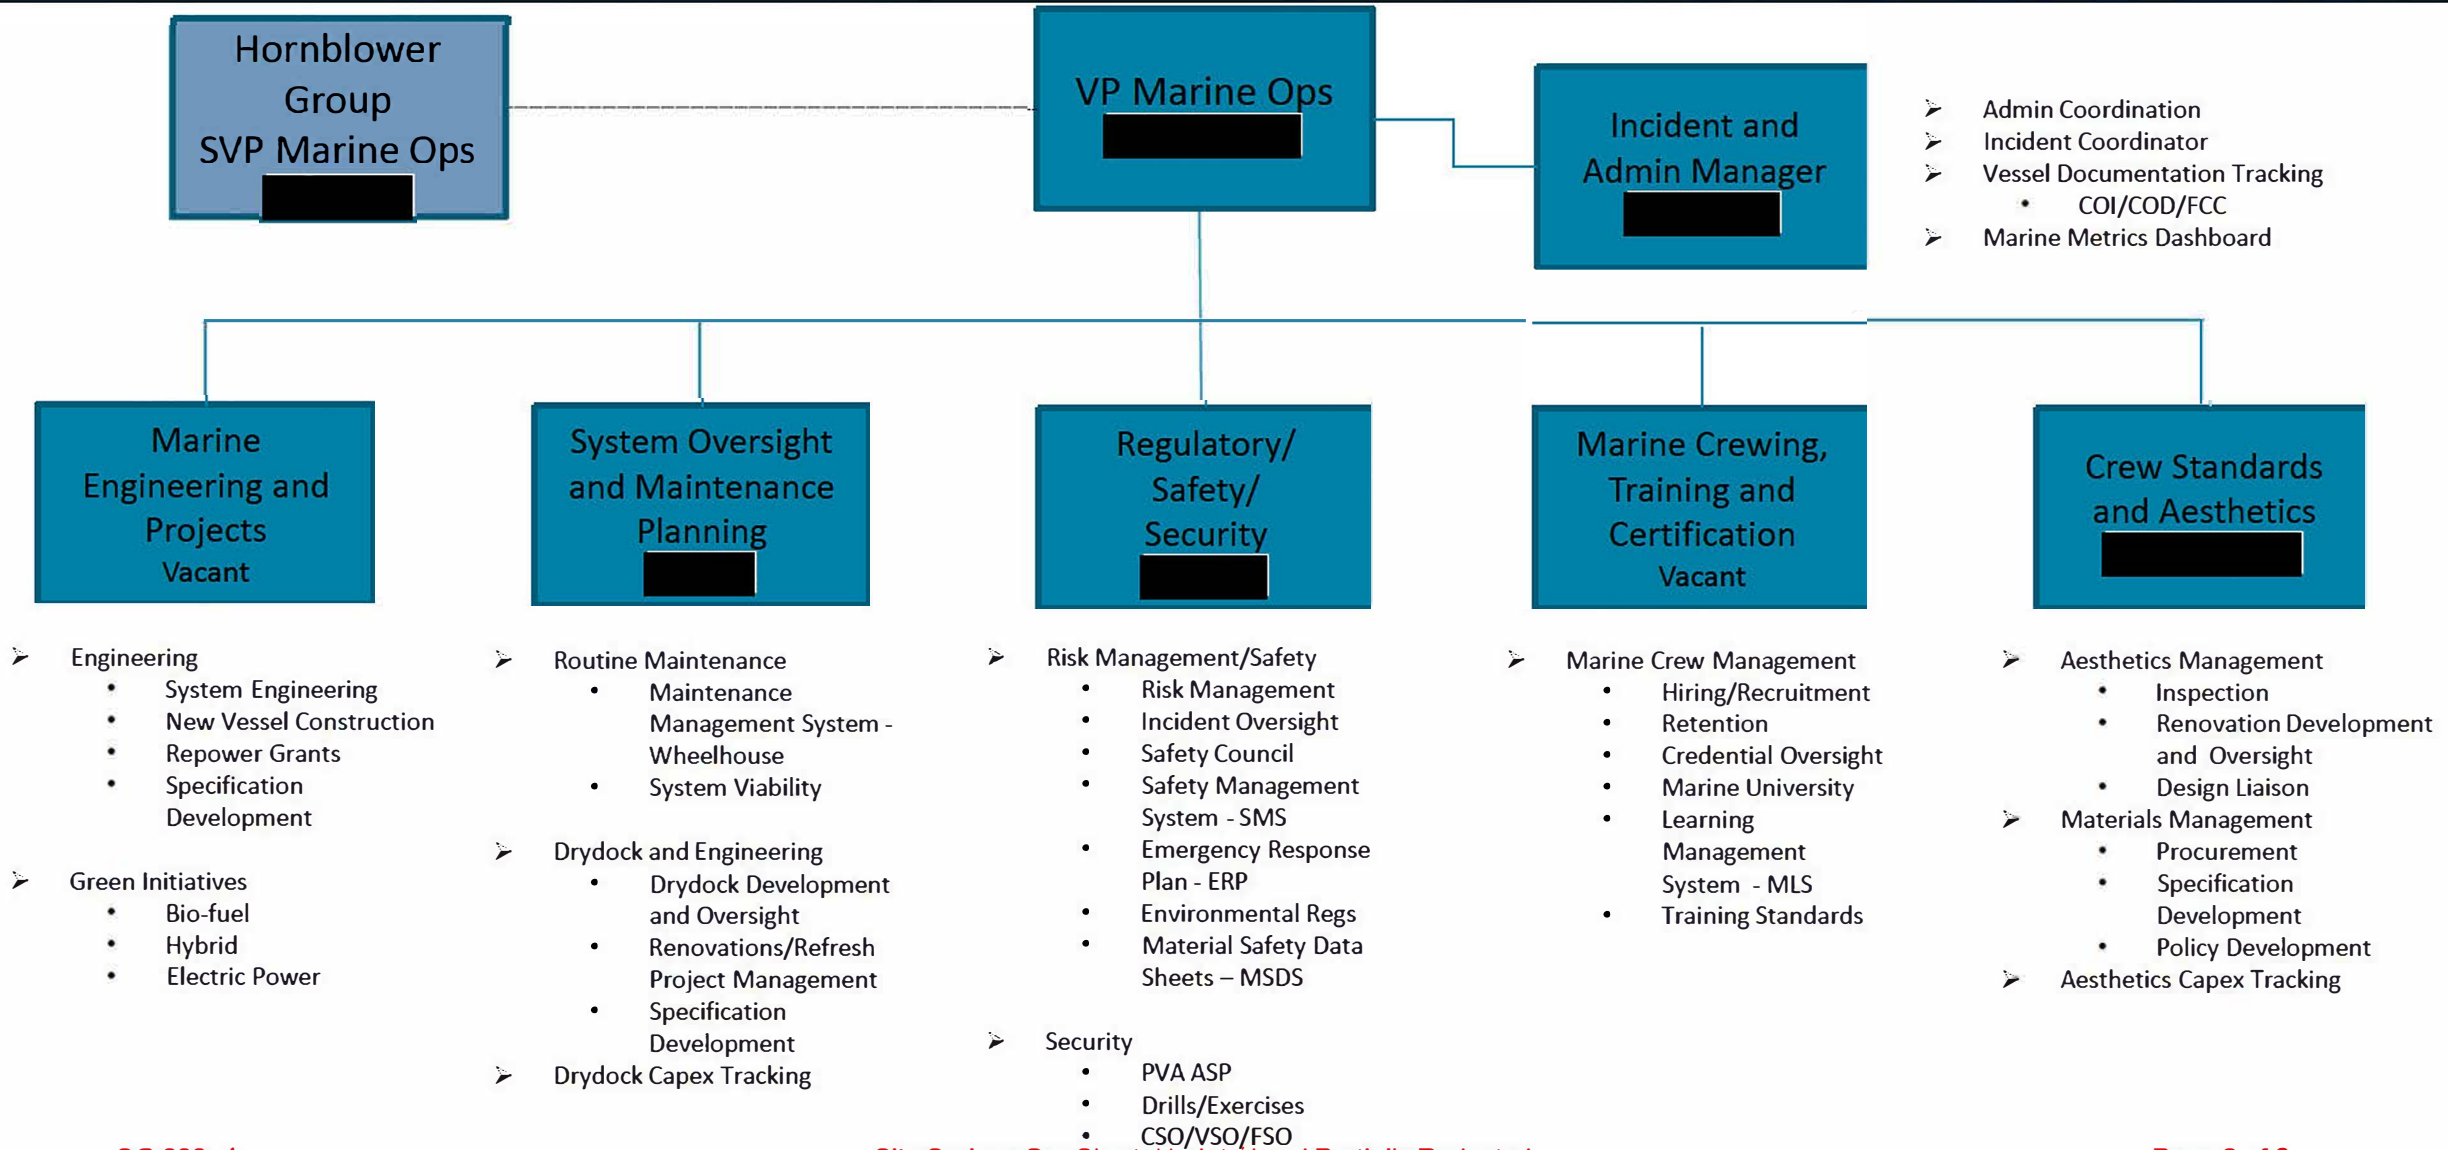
Hornblower Group
SVP Marine Ops

VP Marine Ops

Incident and Admin Manager

- Admin Coordination
- Incident Coordinator
- Vessel Documentation Tracking
  - COI/COD/FCC
- Marine Metrics Dashboard

Marine Engineering and Projects
Vacant

System Oversight and Maintenance Planning

Regulatory/ Safety/ Security

Marine Crewing, Training and Certification
Vacant

Crew Standards and Aesthetics

- Engineering
  - System Engineering
  - New Vessel Construction
  - Repower Grants
  - Specification Development
- Green Initiatives
  - Bio-fuel
  - Hybrid
  - Electric Power

- Routine Maintenance
  - Maintenance Management System - Wheelhouse
  - System Viability
- Drydock and Engineering
  - Drydock Development and Oversight
  - Renovations/Refresh Project Management
  - Specification Development
- Drydock Capex Tracking

- Risk Management/Safety
  - Risk Management
  - Incident Oversight
  - Safety Council
  - Safety Management System - SMS
  - Emergency Response Plan - ERP
  - Environmental Regs
  - Material Safety Data Sheets – MSDS
- Security
  - PVA ASP
  - Drills/Exercises
  - CSO/VSO/FSO

- Marine Crew Management
  - Hiring/Recruitment
  - Retention
  - Credential Oversight
  - Marine University
  - Learning Management System - MLS
  - Training Standards

- Aesthetics Management
  - Inspection
  - Renovation Development and Oversight
  - Design Liaison
- Materials Management
  - Procurement
  - Specification Development
  - Policy Development
- Aesthetics Capex Tracking

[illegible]